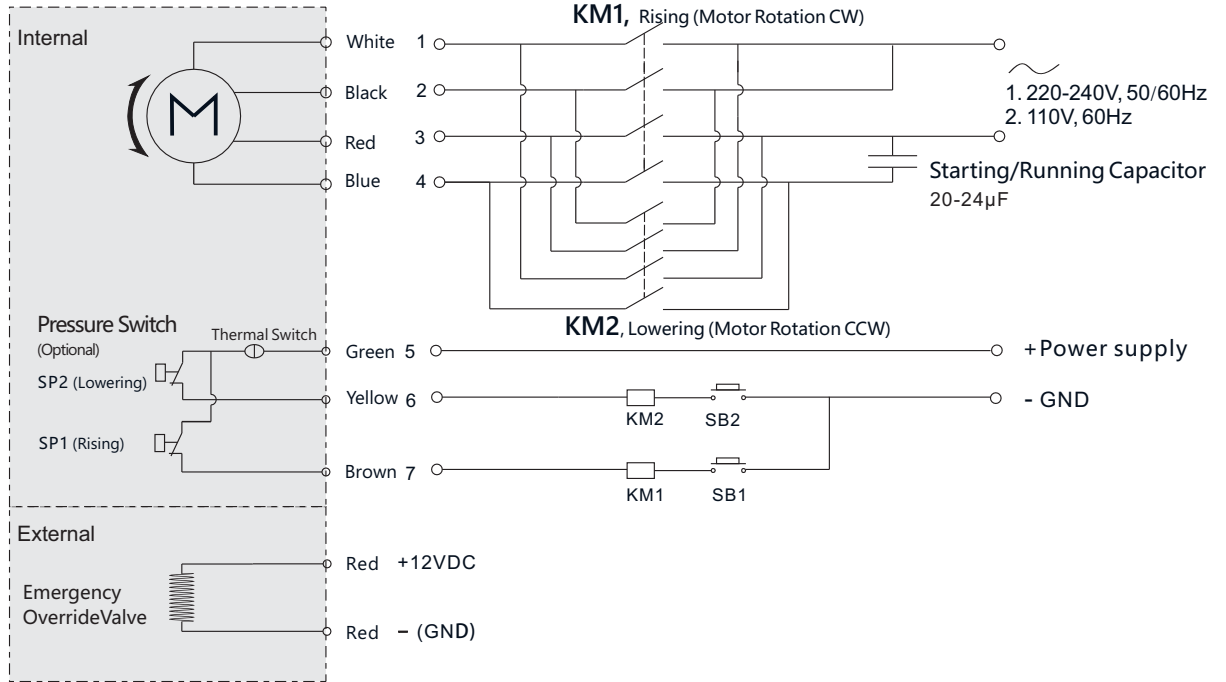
Internal

M

White 1

Black 2

Red 3

Blue 4

KM1, Rising (Motor Rotation CW)

~
1. 220-240V, 50/60Hz
2. 110V, 60Hz

Starting/Running Capacitor
20-24μF

KM2, Lowering (Motor Rotation CCW)

Pressure Switch
(Optional)

Thermal Switch

SP2 (Lowering)

SP1 (Rising)

Green 5

Yellow 6

Brown 7

+Power supply

- GND

KM2 SB2

KM1 SB1

External

Emergency OverrideValve

Red +12VDC

Red – (GND)